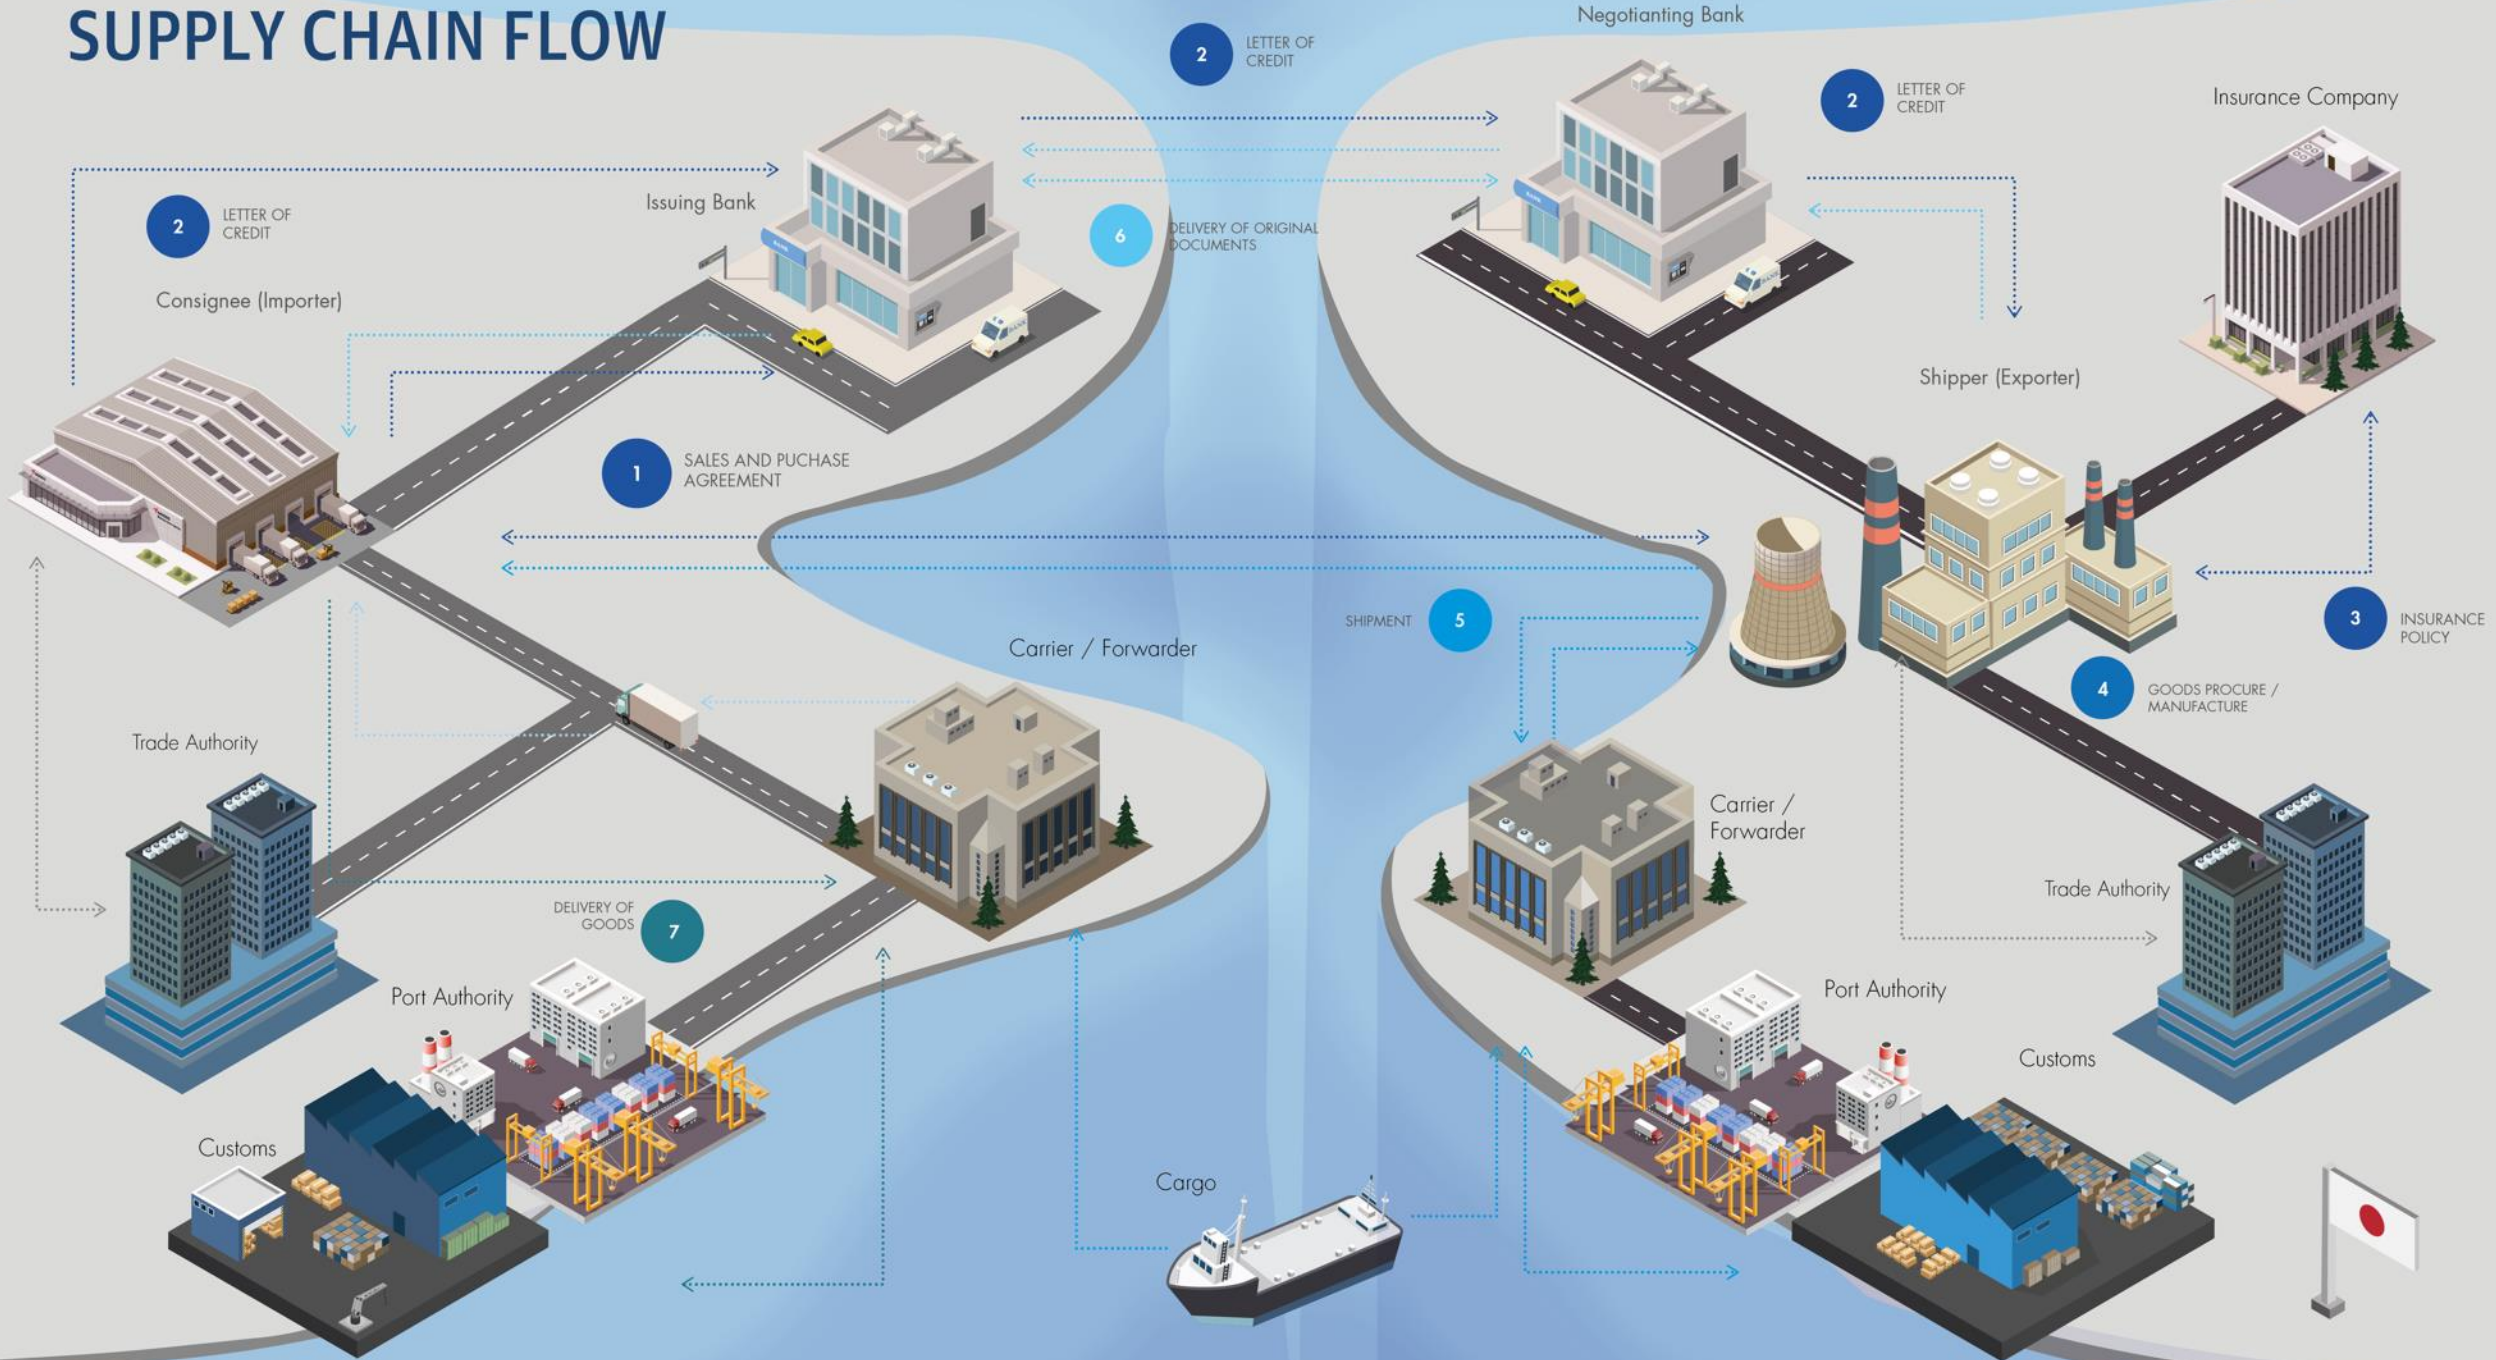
SUPPLY CHAIN FLOW

2 LETTER OF CREDIT

Negotianting Bank

2 LETTER OF CREDIT

Insurance Company

2 LETTER OF CREDIT

Issuing Bank

6 DELIVERY OF ORIGINAL DOCUMENTS

Consignee (Importer)

Shipper (Exporter)

1 SALES AND PUCHASE AGREEMENT

SHIPMENT 5

3 INSURANCE POLICY

Carrier / Forwarder

4 GOODS PROCURE / MANUFACTURE

Trade Authority

Carrier / Forwarder

Trade Authority

DELIVERY OF GOODS 7

Port Authority

Port Authority

Customs

Customs

Cargo